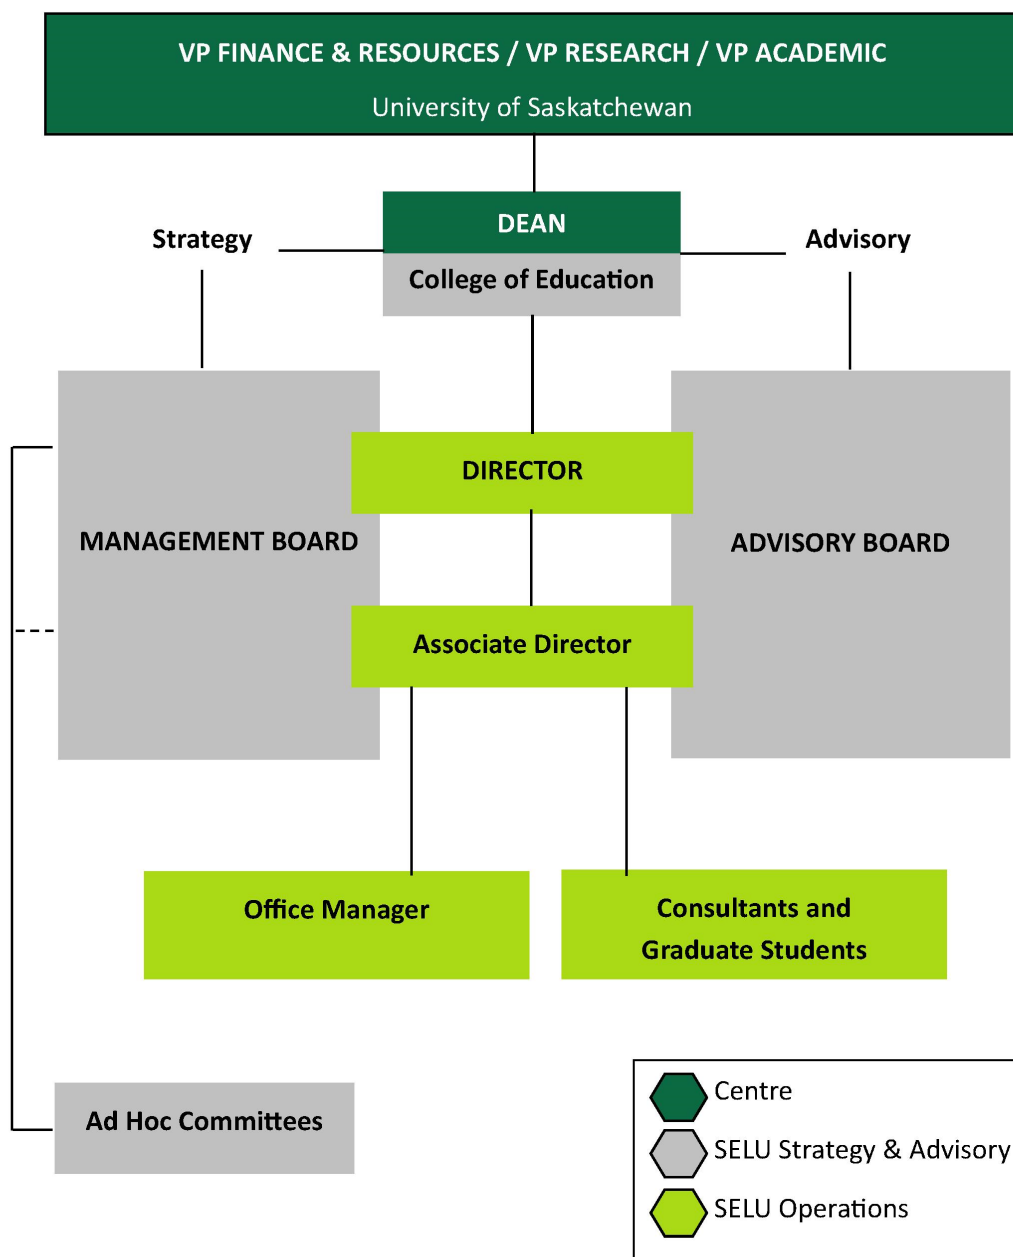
VP FINANCE & RESOURCES / VP RESEARCH / VP ACADEMIC
University of Saskatchewan

DEAN
College of Education

Strategy

Advisory

MANAGEMENT BOARD

DIRECTOR

Associate Director

ADVISORY BOARD

Office Manager

Consultants and Graduate Students

Ad Hoc Committees

Centre
SELU Strategy & Advisory
SELU Operations